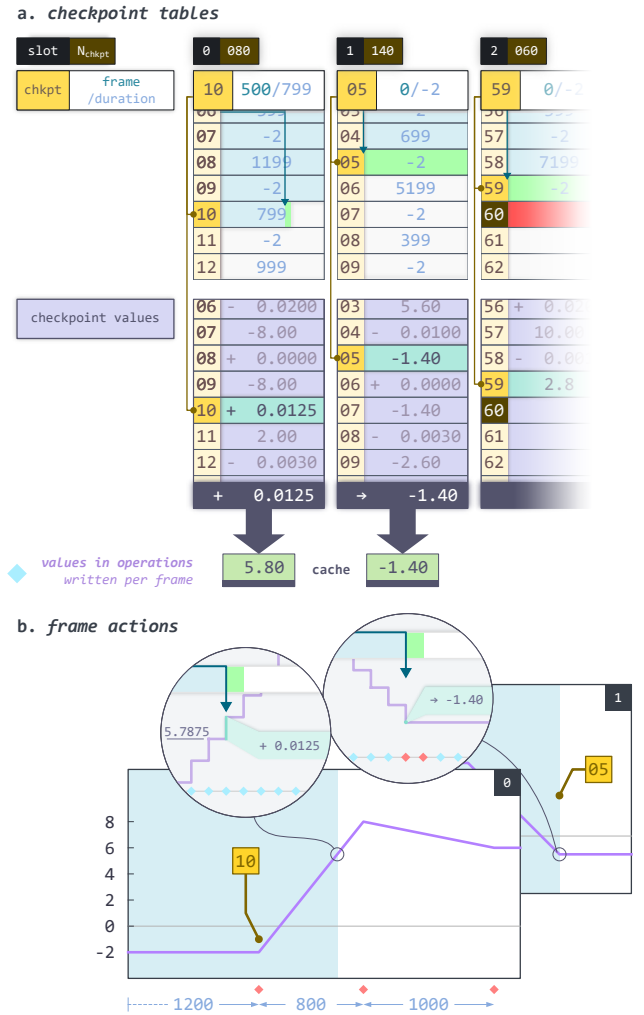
a. checkpoint tables

| slot | $N_{chkpt}$ |
|---|---|
| chkpt | frame /duration |

checkpoint values

0 080

| 10 | 500/799 |
|---|---|
| 06 | 999 |
| 07 | -2 |
| 08 | 1199 |
| 09 | -2 |
| 10 | 799 |
| 11 | -2 |
| 12 | 999 |

| 06 | - 0.0200 |
|---|---|
| 07 | -8.00 |
| 08 | + 0.0000 |
| 09 | -8.00 |
| 10 | + 0.0125 |
| 11 | 2.00 |
| 12 | - 0.0030 |

+ 0.0125

1 140

| 05 | 0/-2 |
|---|---|
| 03 | -2 |
| 04 | 699 |
| 05 | -2 |
| 06 | 5199 |
| 07 | -2 |
| 08 | 399 |
| 09 | -2 |

| 03 | 5.60 |
|---|---|
| 04 | - 0.0100 |
| 05 | -1.40 |
| 06 | + 0.0000 |
| 07 | -1.40 |
| 08 | - 0.0030 |
| 09 | -2.60 |

→ -1.40

2 060

| 59 | 0/-2 |
|---|---|
| 56 | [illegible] |
| 57 | -2 |
| 58 | 7199 |
| 59 | -2 |
| 60 | |
| 61 | |
| 62 | |

| 56 | + 0.0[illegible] |
|---|---|
| 57 | 10.0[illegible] |
| 58 | - 0.0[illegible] |
| 59 | 2.8 |
| 60 | |
| 61 | |
| 62 | |

values in operations written per frame

5.80 cache -1.40

b. frame actions

5.7875 + 0.0125

→ -1.40

1

05

0

8
6
4
2
0
-2

10

1200 800 1000